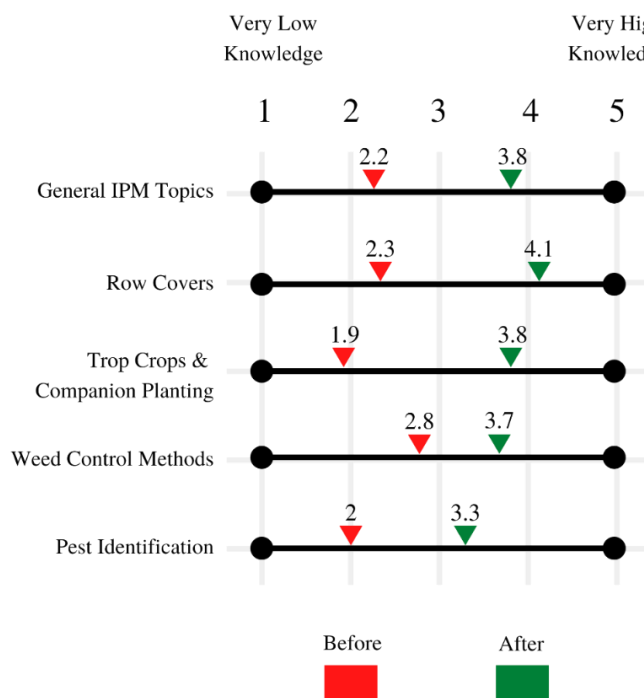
Very Low Knowledge

Very Hig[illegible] Knowled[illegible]

1 2 3 4 5

General IPM Topics 2.2 3.8

Row Covers 2.3 4.1

Trop Crops & Companion Planting 1.9 3.8

Weed Control Methods 2.8 3.7

Pest Identification 2 3.3

Before

After